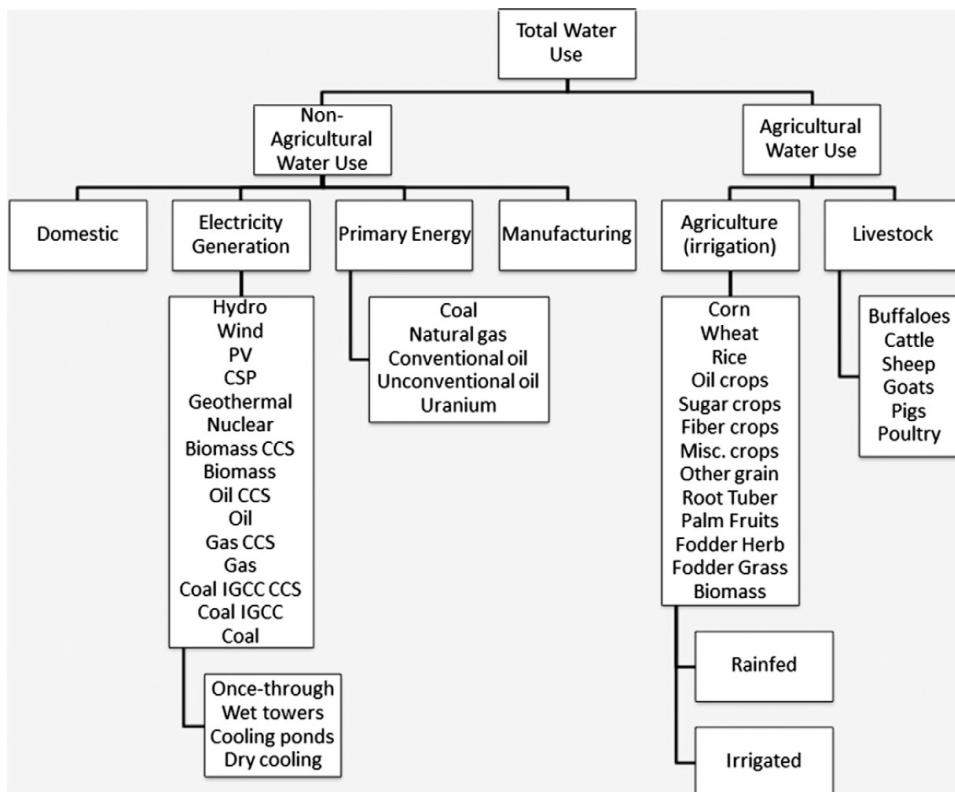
Total Water Use

Non-Agricultural Water Use

Agricultural Water Use

Domestic

Electricity Generation

Primary Energy

Manufacturing

Agriculture (irrigation)

Livestock

Hydro
Wind
PV
CSP
Geothermal
Nuclear
Biomass CCS
Biomass
Oil CCS
Oil
Gas CCS
Gas
Coal IGCC CCS
Coal IGCC
Coal

Coal
Natural gas
Conventional oil
Unconventional oil
Uranium

Corn
Wheat
Rice
Oil crops
Sugar crops
Fiber crops
Misc. crops
Other grain
Root Tuber
Palm Fruits
Fodder Herb
Fodder Grass
Biomass

Buffaloes
Cattle
Sheep
Goats
Pigs
Poultry

Once-through
Wet towers
Cooling ponds
Dry cooling

Rainfed

Irrigated